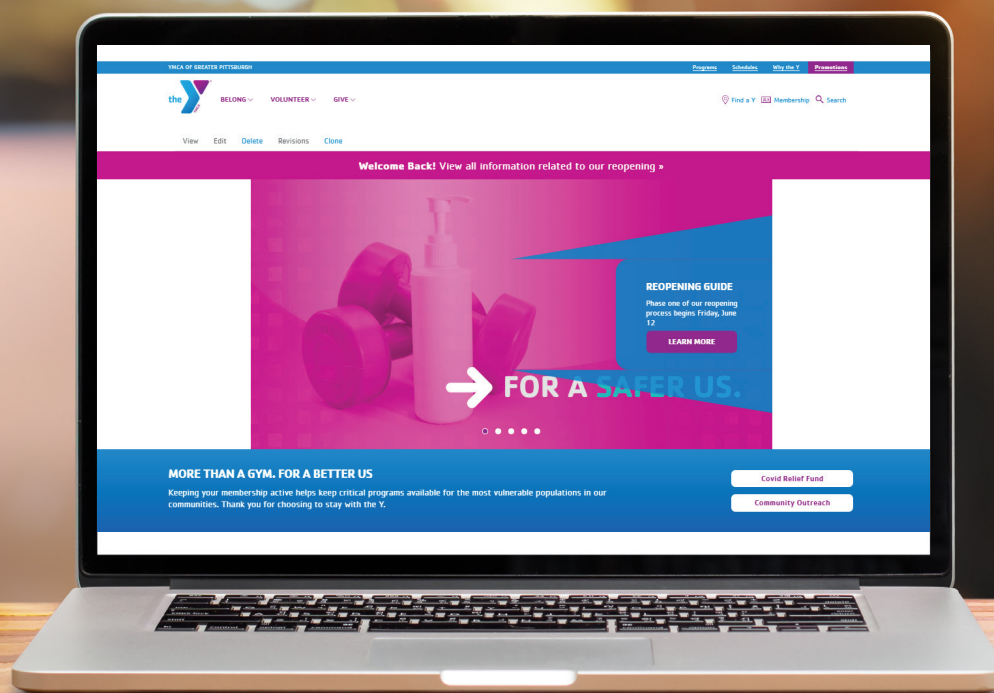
YMCA OF GREATER PITTSBURGH

Programs Schedules Why the Y Promotions

the Y

BELONG VOLUNTEER GIVE

Find a Y Membership Search

View Edit Delete Revisions Clone

Welcome Back! View all information related to our reopening »

REOPENING GUIDE

Phase one of our reopening process begins Friday, June 12

LEARN MORE

FOR A SAFER US.

MORE THAN A GYM. FOR A BETTER US

Keeping your membership active helps keep critical programs available for the most vulnerable populations in our communities. Thank you for choosing to stay with the Y.

Covid Relief Fund

Community Outreach